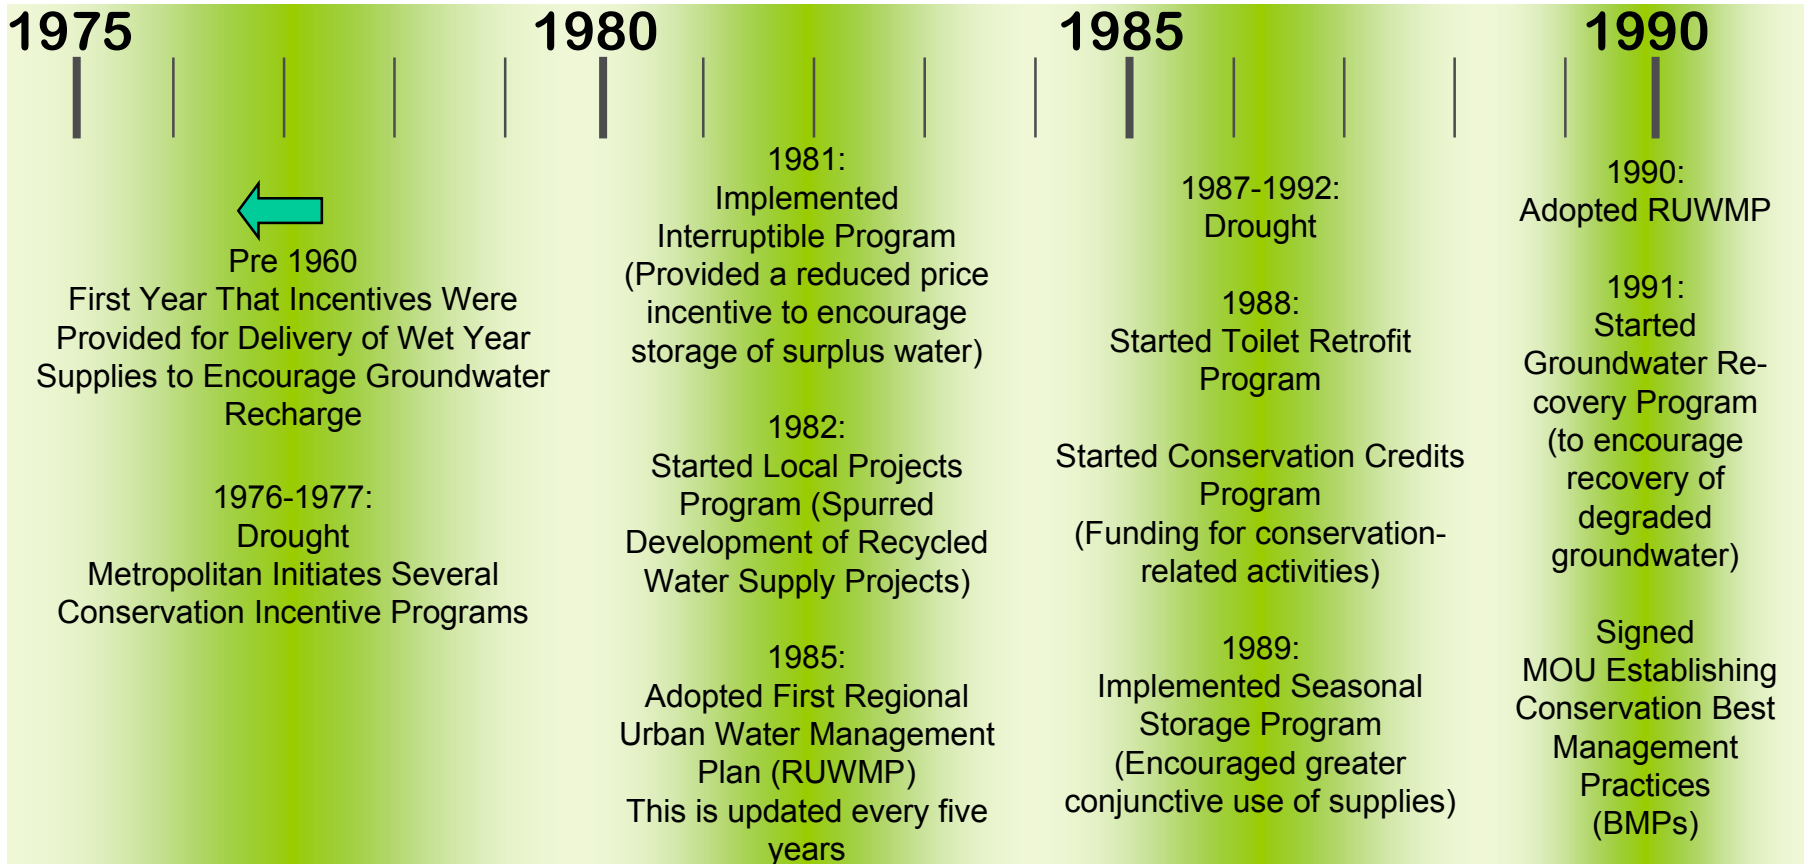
1975

1980

1985

1990

Pre 1960
First Year That Incentives Were Provided for Delivery of Wet Year Supplies to Encourage Groundwater Recharge

1976-1977:
Drought
Metropolitan Initiates Several Conservation Incentive Programs

1981:
Implemented Interruptible Program (Provided a reduced price incentive to encourage storage of surplus water)

1982:
Started Local Projects Program (Spurred Development of Recycled Water Supply Projects)

1985:
Adopted First Regional Urban Water Management Plan (RUWMP)
This is updated every five years

1987-1992:
Drought

1988:
Started Toilet Retrofit Program

Started Conservation Credits Program
(Funding for conservation-related activities)

1989:
Implemented Seasonal Storage Program
(Encouraged greater conjunctive use of supplies)

1990:
Adopted RUWMP

1991:
Started Groundwater Recovery Program (to encourage recovery of degraded groundwater)

Signed MOU Establishing Conservation Best Management Practices (BMPs)